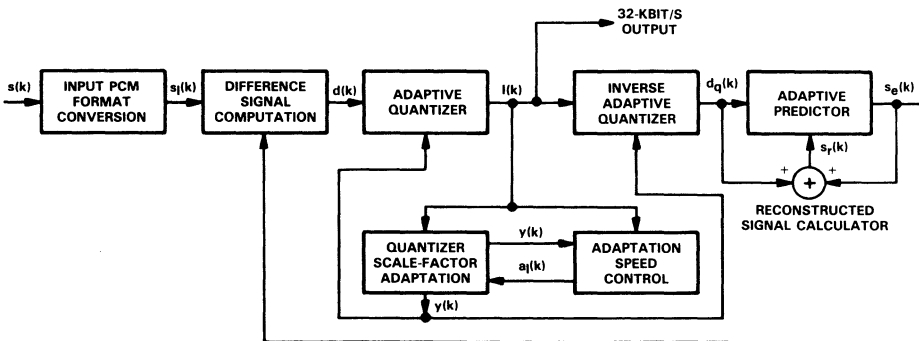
32-KBIT/S OUTPUT

$s(k)$

INPUT PCM FORMAT CONVERSION

$s_l(k)$

DIFFERENCE SIGNAL COMPUTATION

$d(k)$

ADAPTIVE QUANTIZER

$I(k)$

INVERSE ADAPTIVE QUANTIZER

$d_q(k)$

ADAPTIVE PREDICTOR

$s_e(k)$

$s_r(k)$

+

+

+

RECONSTRUCTED SIGNAL CALCULATOR

QUANTIZER SCALE-FACTOR ADAPTATION

$y(k)$

$a_l(k)$

ADAPTATION SPEED CONTROL

$y(k)$